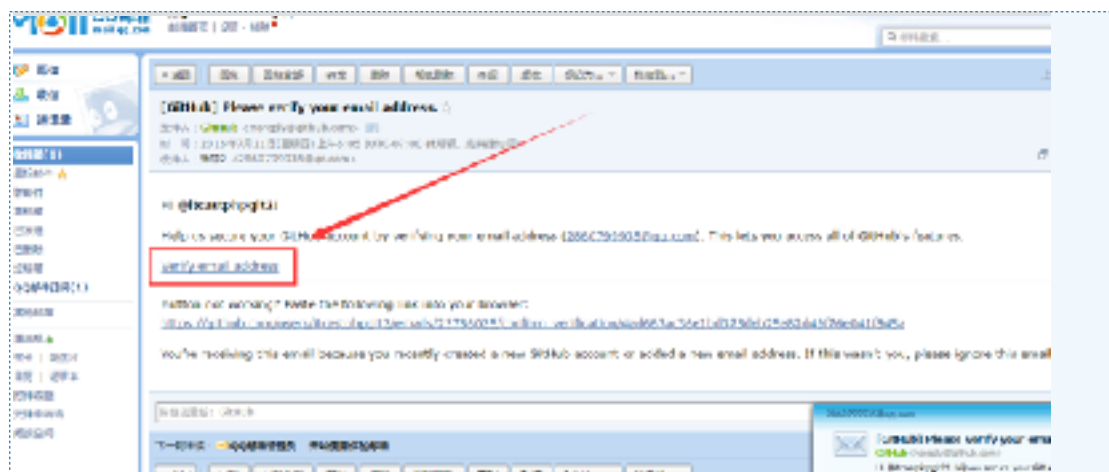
[GitHub] Please verify your email address.

Hi @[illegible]!

Help us secure your GitHub account by verifying your email address ([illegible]@qq.com). This lets you access all of GitHub's features.

verify email address

Button not working? Paste the following link into your browser:
https://github.com/users/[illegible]

You're receiving this email because you recently created a new GitHub account or added a new email address. If this wasn't you, please ignore this email

[GitHub] Please verify your em